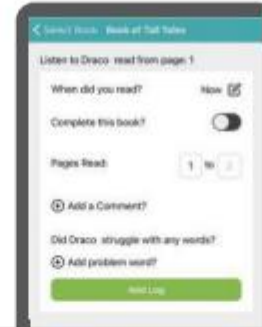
< Select Book Book of Tall Tales

Listen to Draco read from page 1

When did you read? Now

Complete this book?

Pages Read: 1 to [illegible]

Add a Comment?

Did Draco struggle with any words?

Add problem word?

Add Log